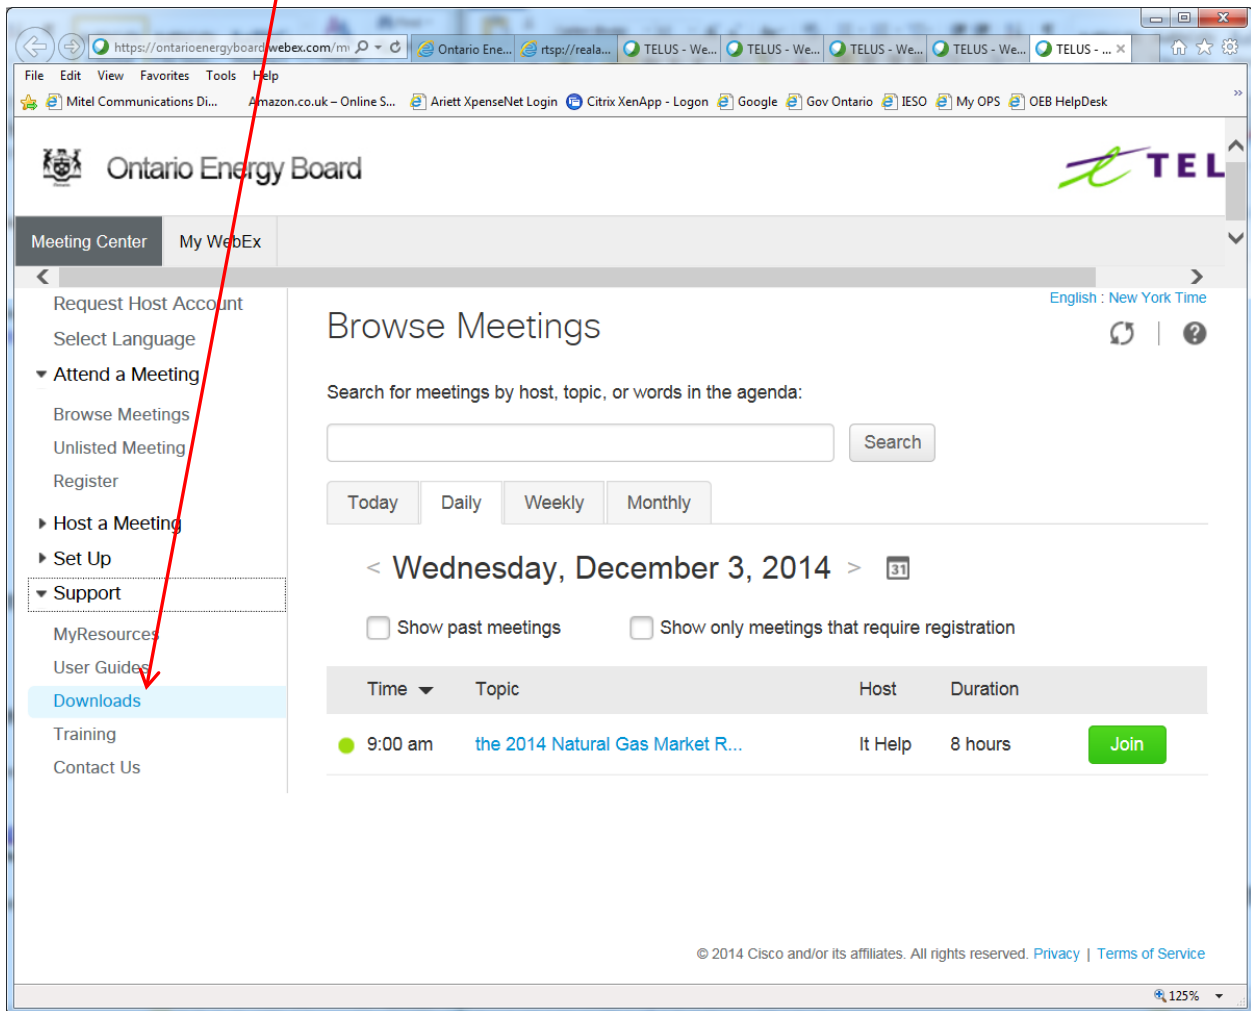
https://ontarioenergyboard.webex.com/m
Ontario Ene... rtsp://reala... TELUS - We... TELUS - We... TELUS - We... TELUS - We... TELUS - ...

File Edit View Favorites Tools Help

Mitel Communications Di... Amazon.co.uk – Online S... Ariett XpenseNet Login Citrix XenApp - Logon Google Gov Ontario IESO My OPS OEB HelpDesk

Ontario Energy Board

TEL

Meeting Center My WebEx

English : New York Time

Request Host Account
Select Language
Attend a Meeting
Browse Meetings
Unlisted Meeting
Register
Host a Meeting
Set Up
Support
MyResources
User Guides
Downloads
Training
Contact Us

Browse Meetings

Search for meetings by host, topic, or words in the agenda:

Search

Today Daily Weekly Monthly

< Wednesday, December 3, 2014 > 31

Show past meetings Show only meetings that require registration

| Time | Topic | Host | Duration | |
|---|---|---|---|---|
| 9:00 am | the 2014 Natural Gas Market R... | It Help | 8 hours | Join |

© 2014 Cisco and/or its affiliates. All rights reserved. Privacy | Terms of Service

125%